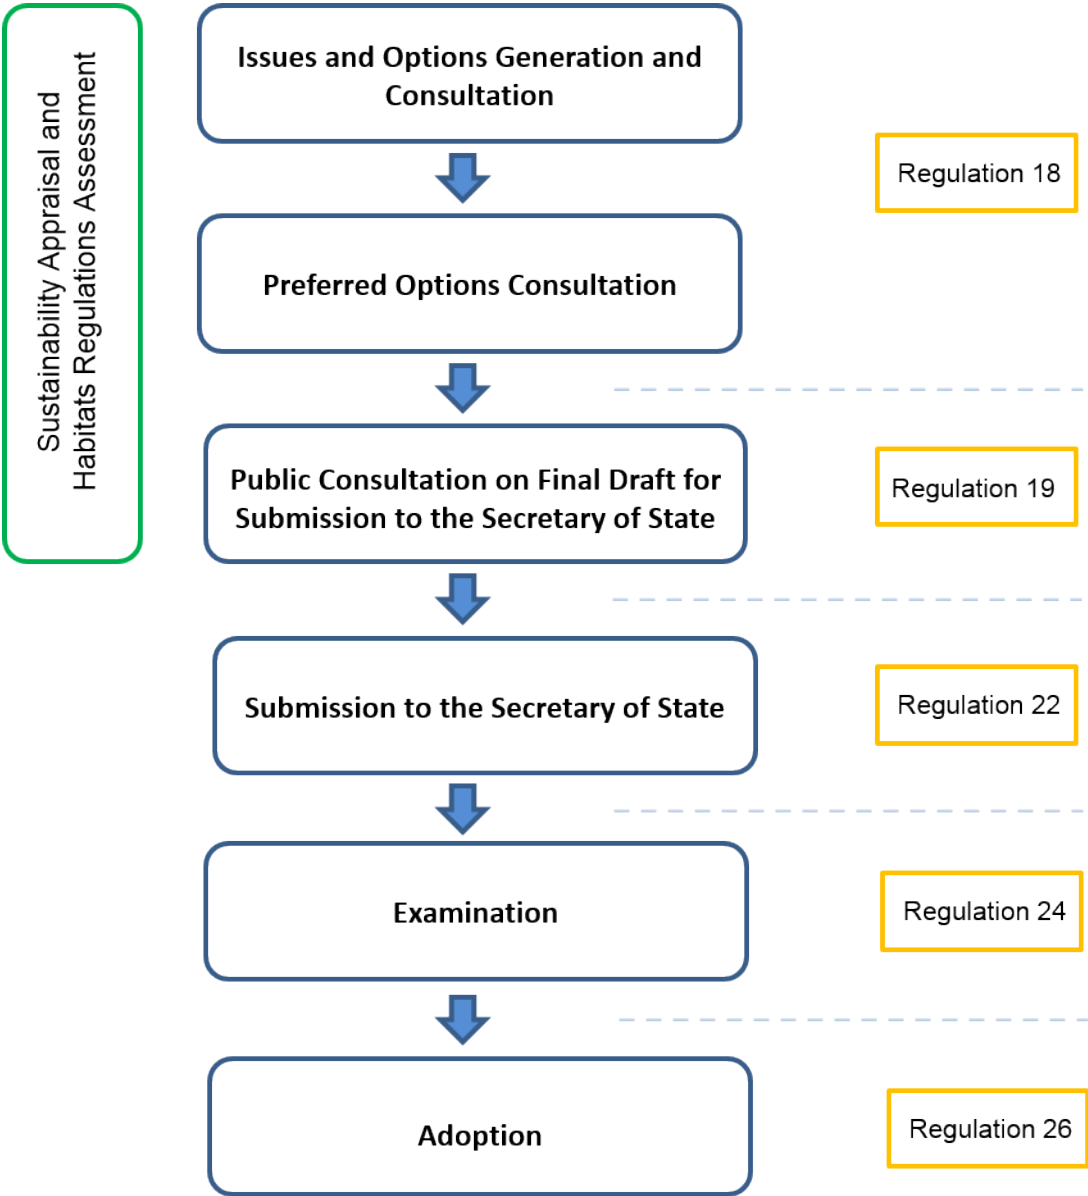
Sustainability Appraisal and Habitats Regulations Assessment

Issues and Options Generation and Consultation

Regulation 18

Preferred Options Consultation

Public Consultation on Final Draft for Submission to the Secretary of State

Regulation 19

Submission to the Secretary of State

Regulation 22

Examination

Regulation 24

Adoption

Regulation 26